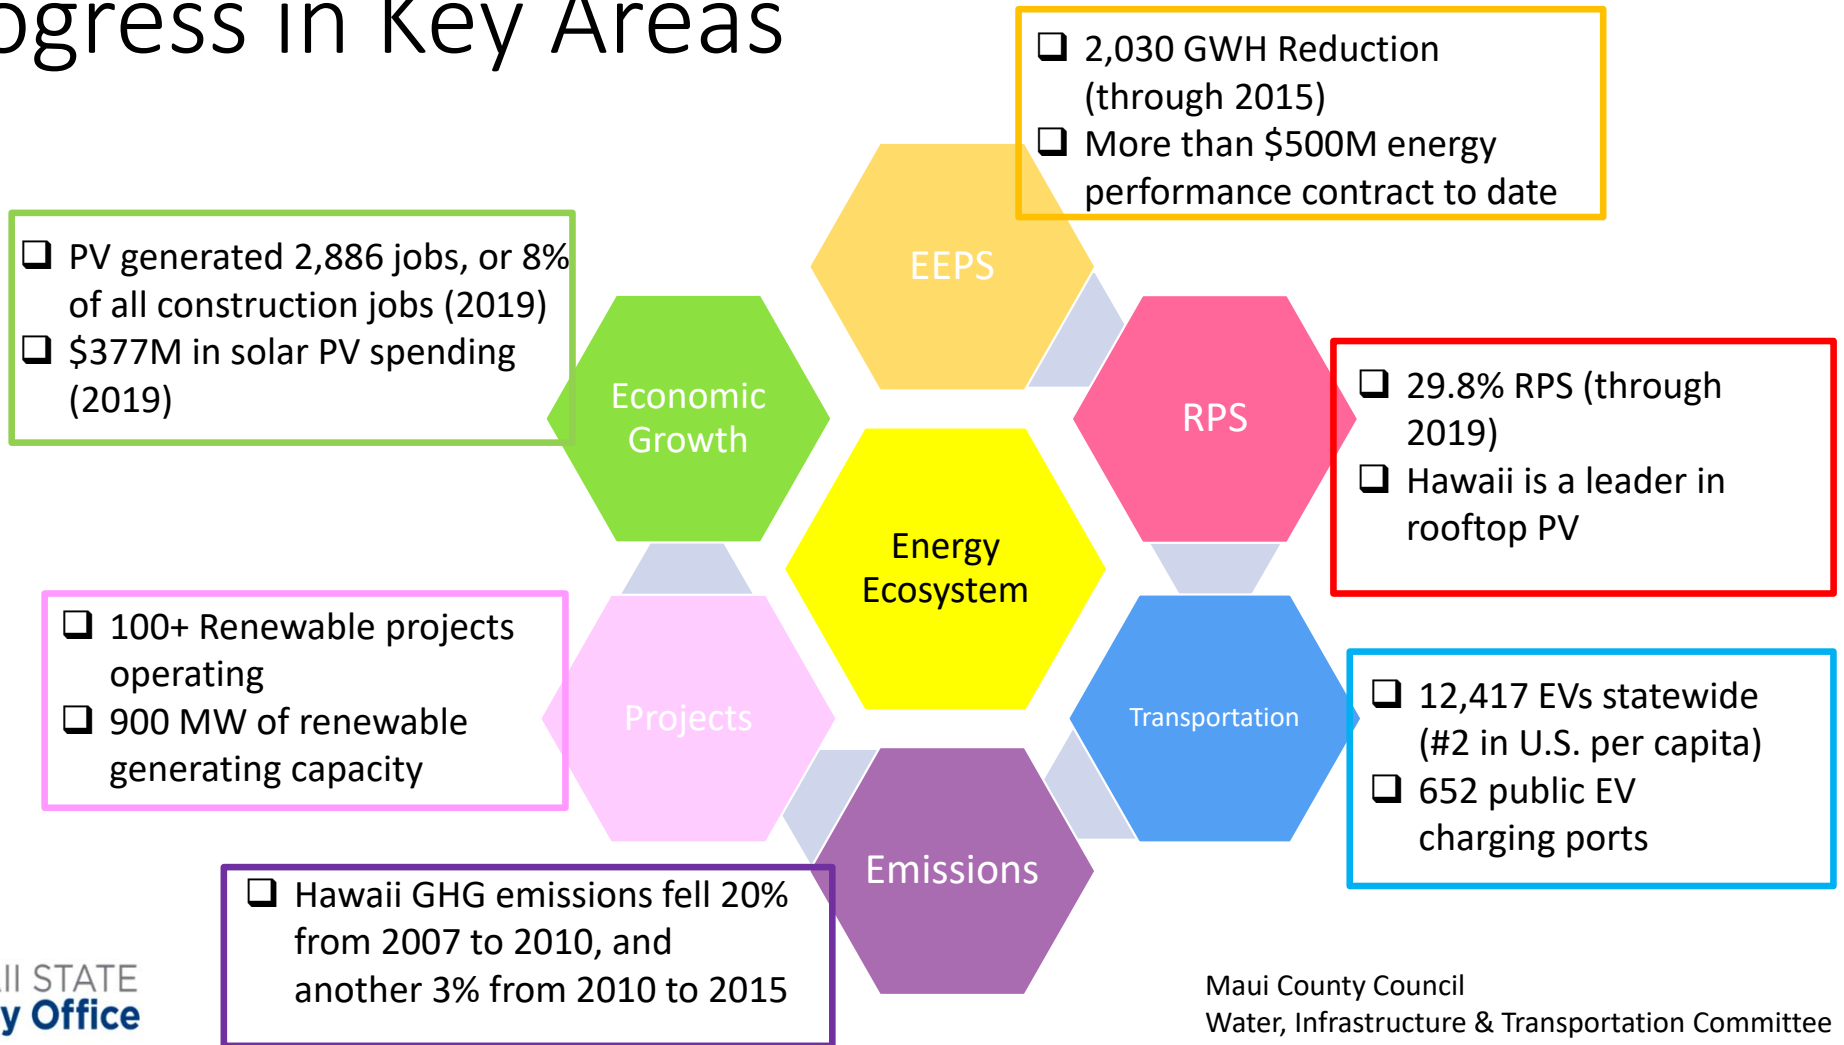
ogress in Key Areas

❑ 2,030 GWH Reduction (through 2015)
❑ More than $500M energy performance contract to date

❑ PV generated 2,886 jobs, or 8% of all construction jobs (2019)
❑ $377M in solar PV spending (2019)

EEPS

Economic Growth

RPS

❑ 29.8% RPS (through 2019)
❑ Hawaii is a leader in rooftop PV

Energy Ecosystem

❑ 100+ Renewable projects operating
❑ 900 MW of renewable generating capacity

Projects

Transportation

❑ 12,417 EVs statewide (#2 in U.S. per capita)
❑ 652 public EV charging ports

Emissions

❑ Hawaii GHG emissions fell 20% from 2007 to 2010, and another 3% from 2010 to 2015

II STATE
y Office

Maui County Council
Water, Infrastructure & Transportation Committee